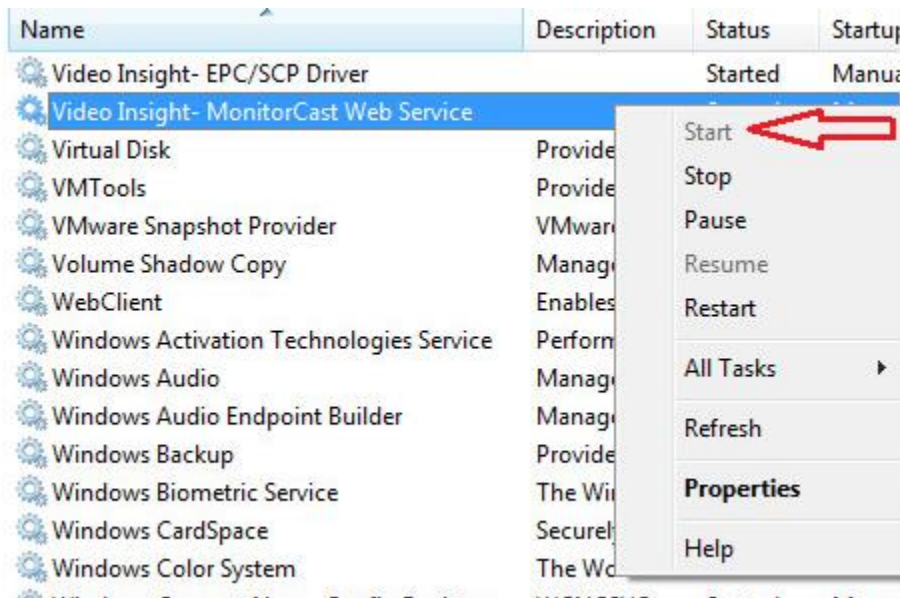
| Name | Description | Status | Startup |
|---|---|---|---|
| Video Insight- EPC/SCP Driver | | Started | Manua |
| Video Insight- MonitorCast Web Service | | | |
| Virtual Disk | Provide | | |
| VMTools | Provide | | |
| VMware Snapshot Provider | VMware | | |
| Volume Shadow Copy | Manag | | |
| WebClient | Enables | | |
| Windows Activation Technologies Service | Perform | | |
| Windows Audio | Manag | | |
| Windows Audio Endpoint Builder | Manag | | |
| Windows Backup | Provide | | |
| Windows Biometric Service | The Wi | | |
| Windows CardSpace | Securel | | |
| Windows Color System | The Wo | | |

Start
Stop
Pause
Resume
Restart
All Tasks
Refresh
Properties
Help